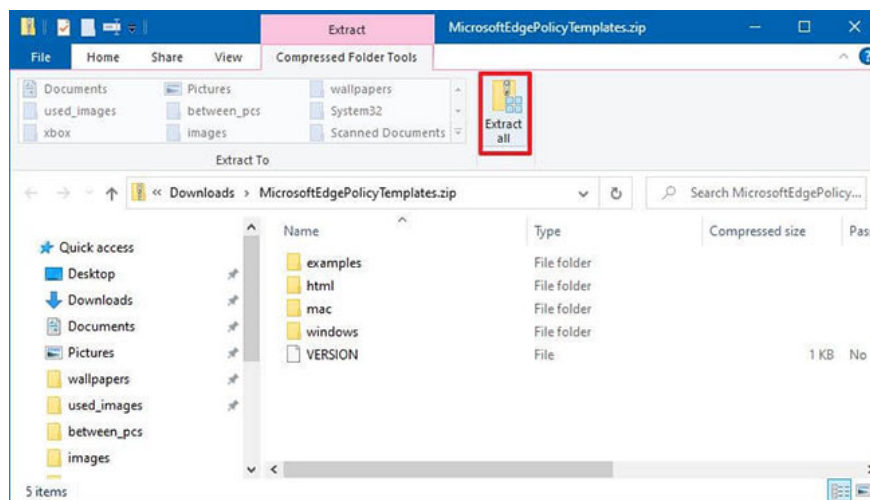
Extract

MicrosoftEdgePolicyTemplates.zip

File Home Share View Compressed Folder Tools

Documents
used_images
xbox
Pictures
between_pcs
images
wallpapers
System32
Scanned Documents

Extract all

Extract To

« Downloads › MicrosoftEdgePolicyTemplates.zip

Search MicrosoftEdgePolicy...

Quick access
Desktop
Downloads
Documents
Pictures
wallpapers
used_images
between_pcs
images

| Name | Type | Compressed size | Pas |
|---|---|---|---|
| examples | File folder | | |
| html | File folder | | |
| mac | File folder | | |
| windows | File folder | | |
| VERSION | File | 1 KB | No |

5 items